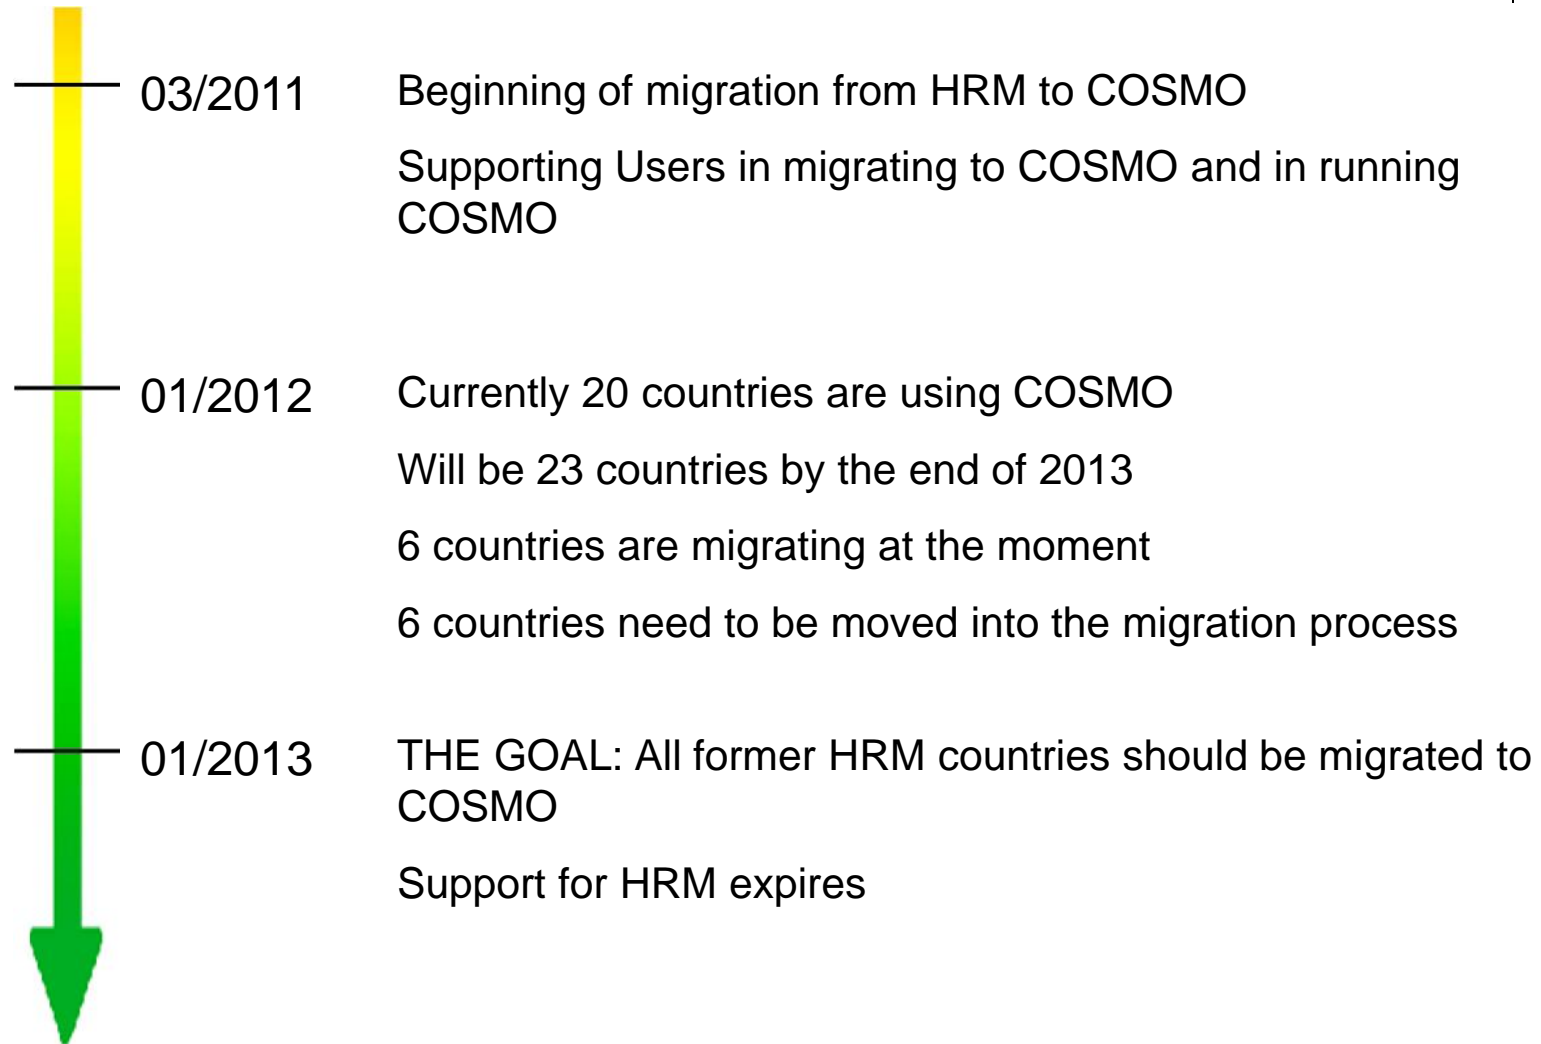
03/2011

Beginning of migration from HRM to COSMO

Supporting Users in migrating to COSMO and in running COSMO

01/2012

Currently 20 countries are using COSMO

Will be 23 countries by the end of 2013

6 countries are migrating at the moment

6 countries need to be moved into the migration process

01/2013

THE GOAL: All former HRM countries should be migrated to COSMO

Support for HRM expires